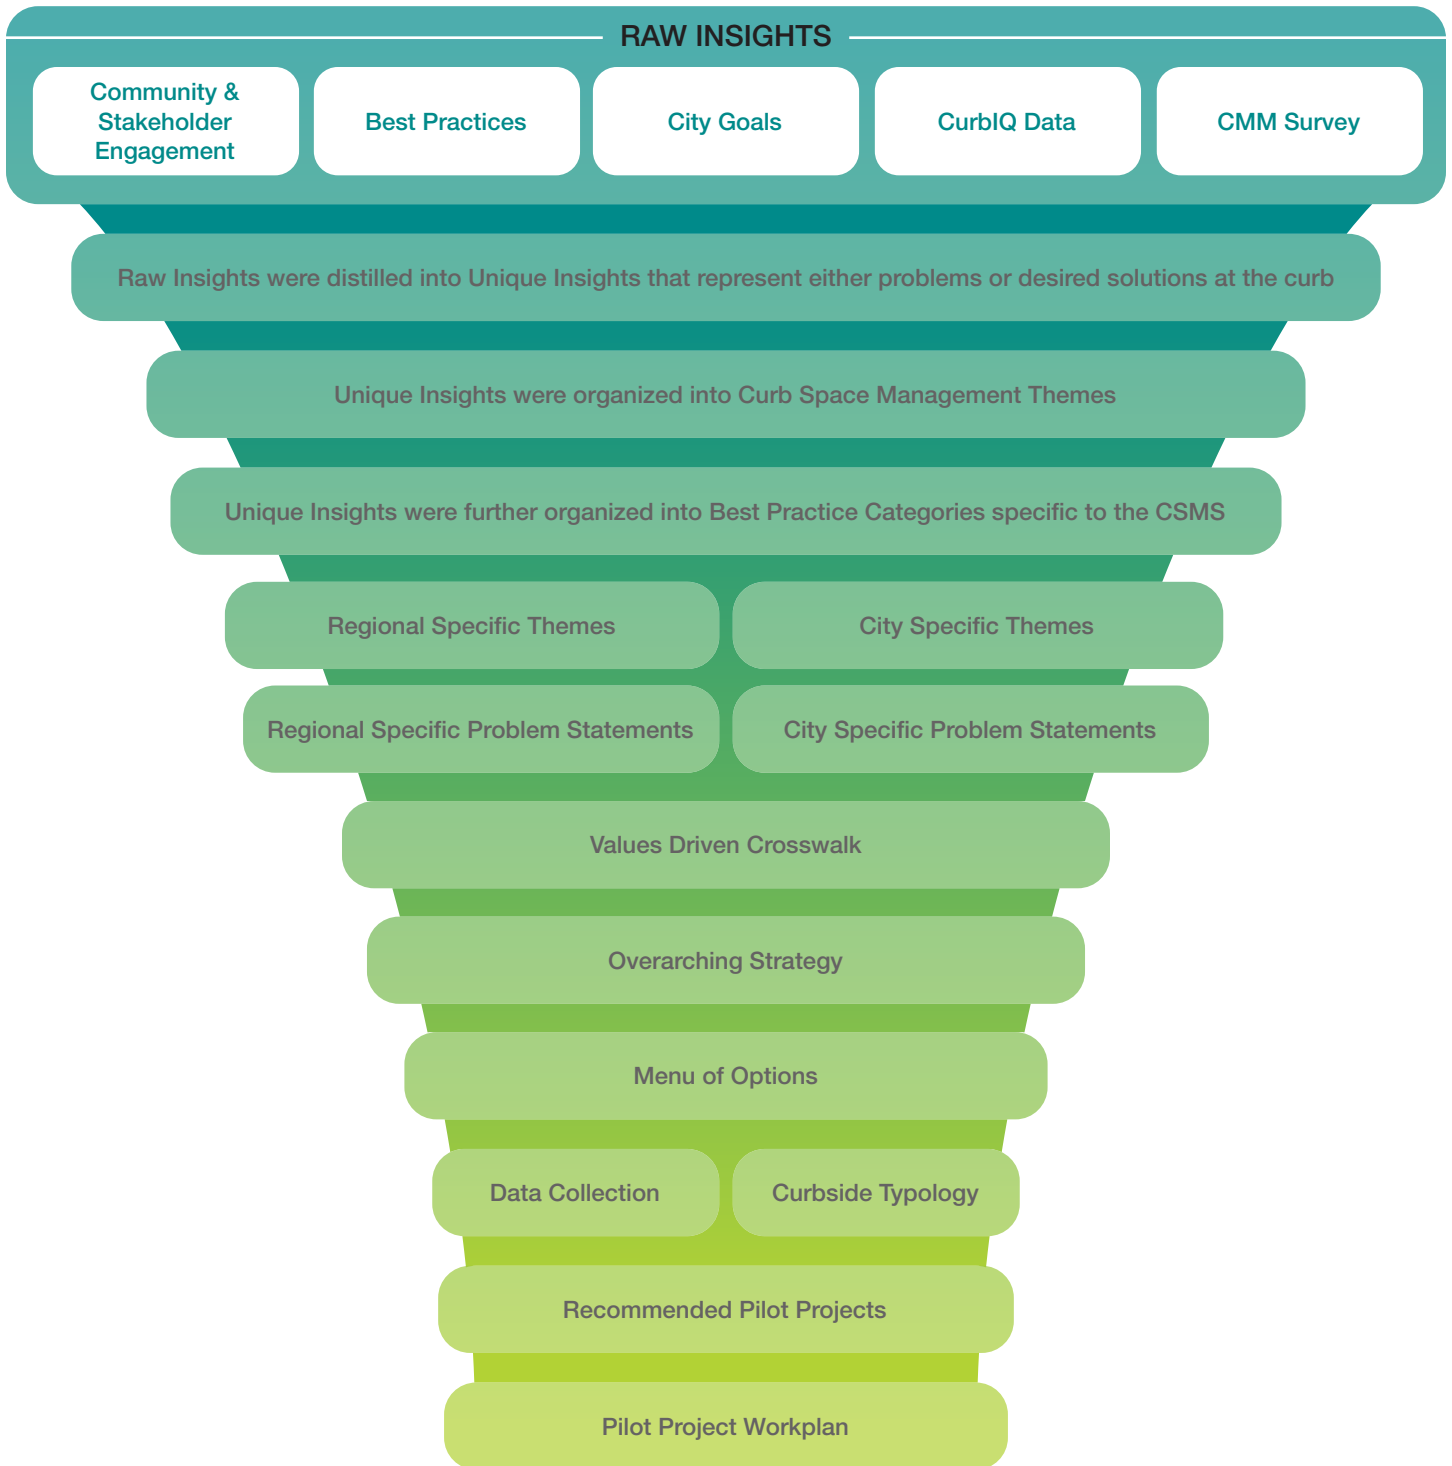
RAW INSIGHTS

Community & Stakeholder Engagement

Best Practices

City Goals

CurbIQ Data

CMM Survey

Raw Insights were distilled into Unique Insights that represent either problems or desired solutions at the curb

Unique Insights were organized into Curb Space Management Themes

Unique Insights were further organized into Best Practice Categories specific to the CSMS

Regional Specific Themes

City Specific Themes

Regional Specific Problem Statements

City Specific Problem Statements

Values Driven Crosswalk

Overarching Strategy

Menu of Options

Data Collection

Curbside Typology

Recommended Pilot Projects

Pilot Project Workplan